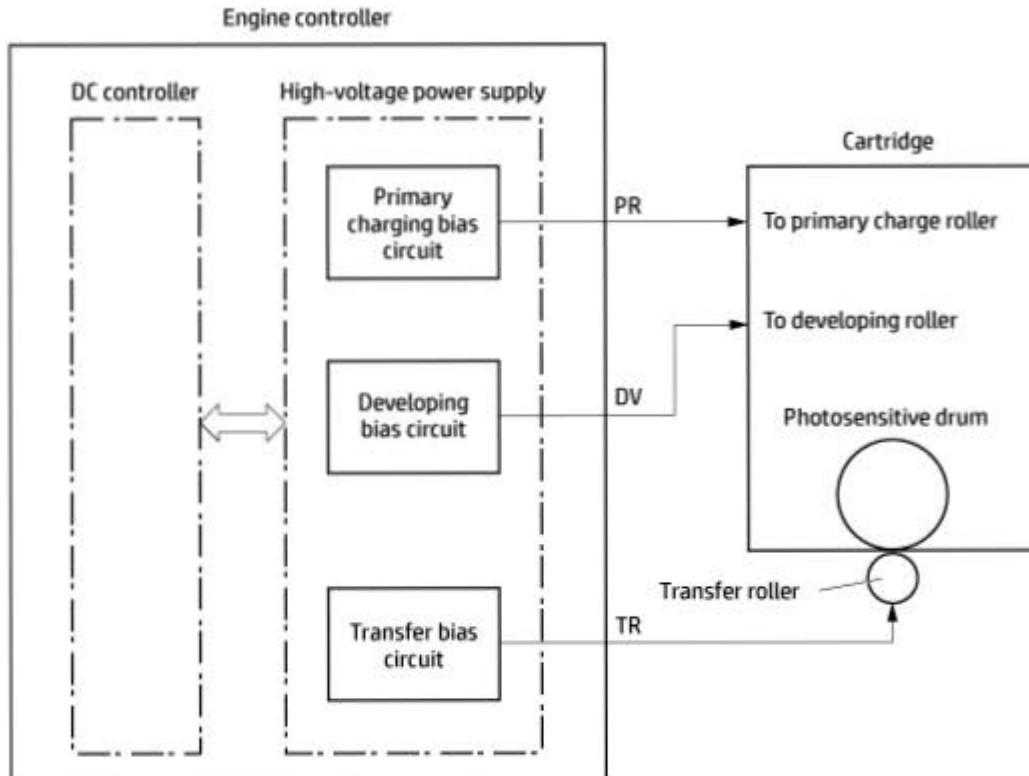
Engine controller

DC controller

High-voltage power supply

Primary charging bias circuit

Developing bias circuit

Transfer bias circuit

PR

DV

TR

Cartridge

To primary charge roller

To developing roller

Photosensitive drum

Transfer roller